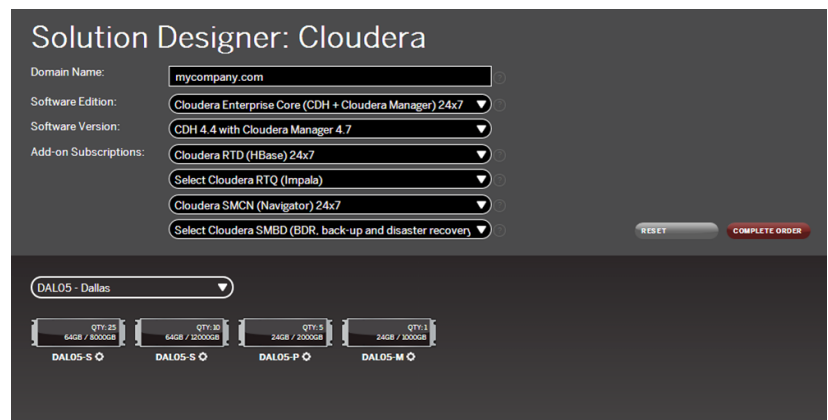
Solution Designer: Cloudera

Domain Name: mycompany.com

Software Edition: Cloudera Enterprise Core (CDH + Cloudera Manager) 24x7

Software Version: CDH 4.4 with Cloudera Manager 4.7

Add-on Subscriptions: Cloudera RTD (HBase) 24x7

Select Cloudera RTQ (Impala)

Cloudera SMCN (Navigator) 24x7

Select Cloudera SMBD (BDR, back-up and disaster recovery

RESET

COMPLETE ORDER

DAL05 - Dallas

QTY: 25
64GB / 8000GB
DAL05-S

QTY: 10
64GB / 12000GB
DAL05-S

QTY: 5
24GB / 2000GB
DAL05-P

QTY: 1
24GB / 1000GB
DAL05-M